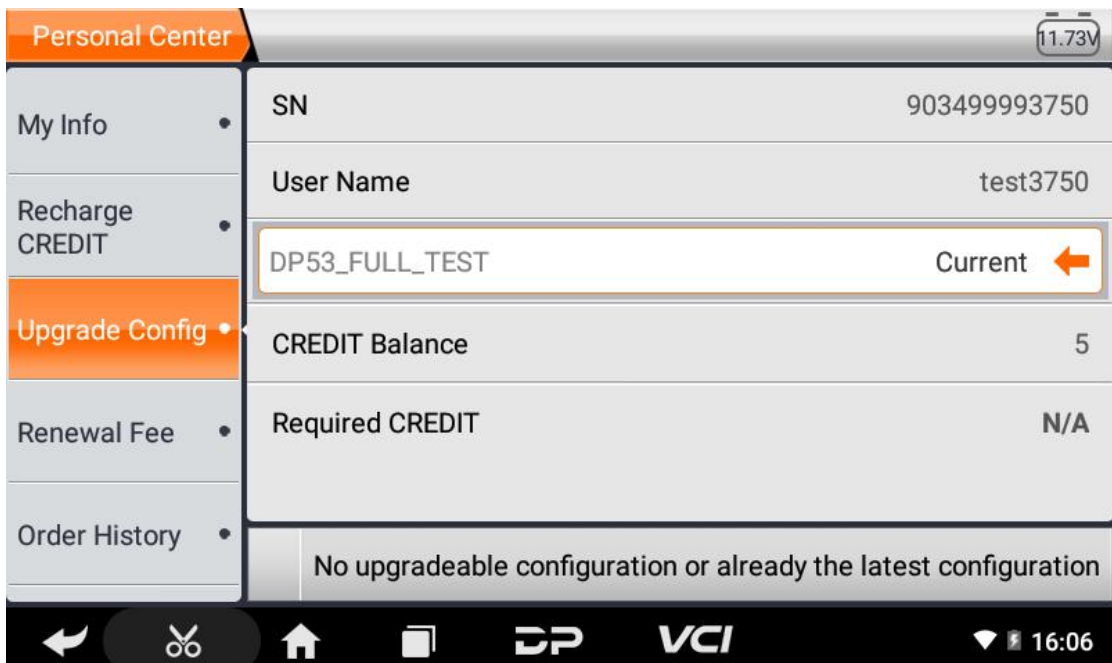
Personal Center

11.73V

My Info

Recharge CREDIT

Upgrade Config

Renewal Fee

Order History

SN 903499993750

User Name test3750

DP53_FULL_TEST Current

CREDIT Balance 5

Required CREDIT N/A

No upgradeable configuration or already the latest configuration

DP

VCI

16:06